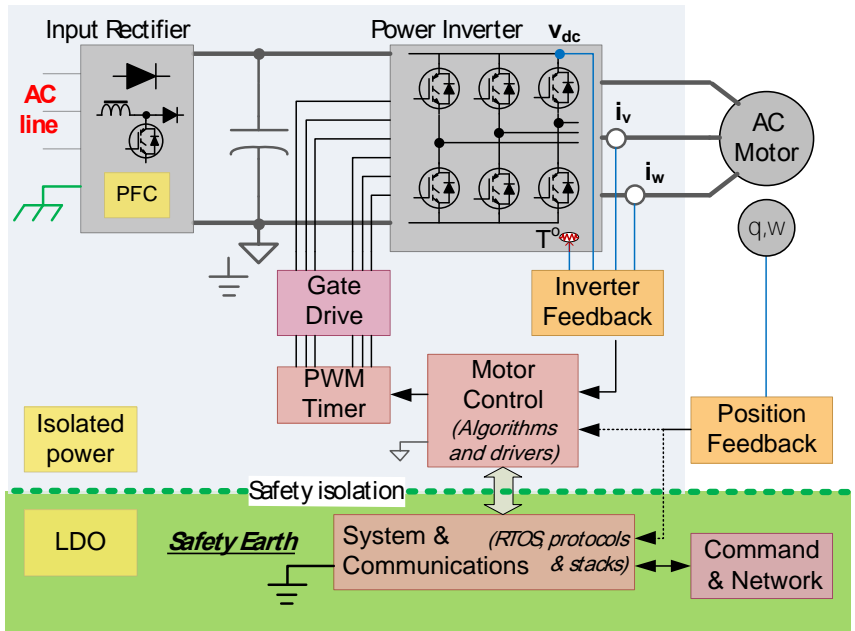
Input Rectifier

Power Inverter

$v_{dc}$

AC line

PFC

$i_v$

$i_w$

AC Motor

T°

q,w

Gate Drive

Inverter Feedback

PWM Timer

Motor Control (Algorithms and drivers)

Position Feedback

Isolated power

Safety isolation

LDO

Safety Earth

System & Communications

(RTOS, protocols & stacks)

Command & Network